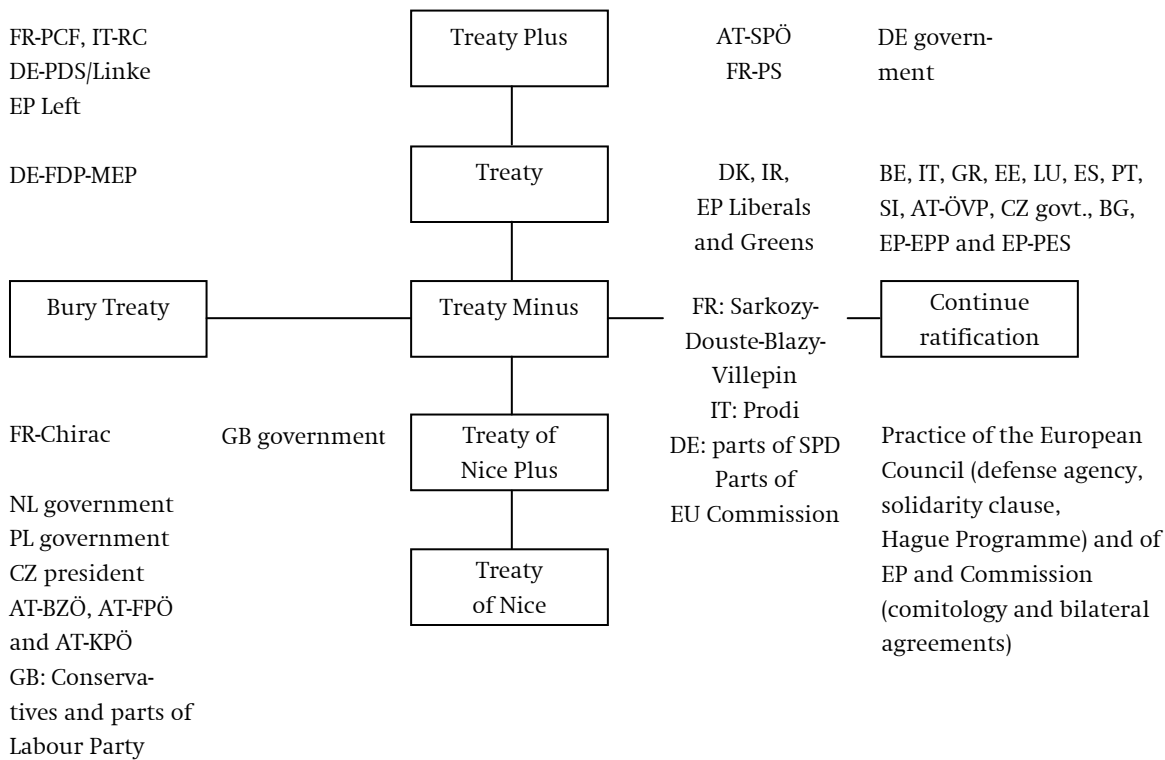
FR-PCF, IT-RC
DE-PDS/Linke
EP Left

Treaty Plus

AT-SPÖ
FR-PS

DE government

DE-FDP-MEP

Treaty

DK, IR,
EP Liberals
and Greens

BE, IT, GR, EE, LU, ES, PT, SI, AT-ÖVP, CZ govt., BG, EP-EPP and EP-PES

Bury Treaty

Treaty Minus

FR: Sarkozy-Douste-Blazy-Villepin
IT: Prodi
DE: parts of SPD
Parts of
EU Commission

Continue ratification

FR-Chirac

GB government

Treaty of Nice Plus

Practice of the European Council (defense agency, solidarity clause, Hague Programme) and of EP and Commission (comitology and bilateral agreements)

NL government
PL government
CZ president
AT-BZÖ, AT-FPÖ and AT-KPÖ
GB: Conservatives and parts of Labour Party

Treaty of Nice